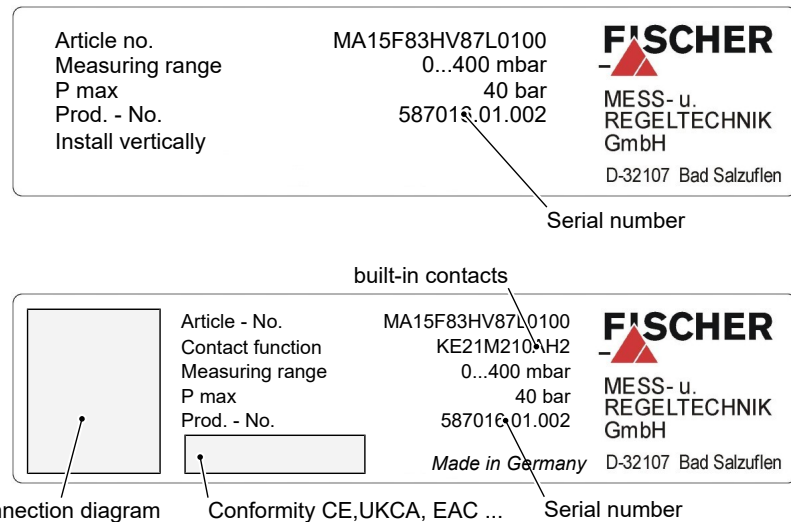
Article no. MA15F83HV87L0100
Measuring range 0...400 mbar
P max 40 bar
Prod. - No. 587016.01.002
Install vertically

FISCHER
MESS- u.
REGELTECHNIK
GmbH
D-32107 Bad Salzuflen

Serial number

built-in contacts

Article - No. MA15F83HV87L0100
Contact function KE21M210AH2
Measuring range 0...400 mbar
P max 40 bar
Prod. - No. 587016.01.002

FISCHER
MESS- u.
REGELTECHNIK
GmbH
Made in Germany D-32107 Bad Salzuflen

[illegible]nection diagram Conformity CE,UKCA, EAC ... Serial number